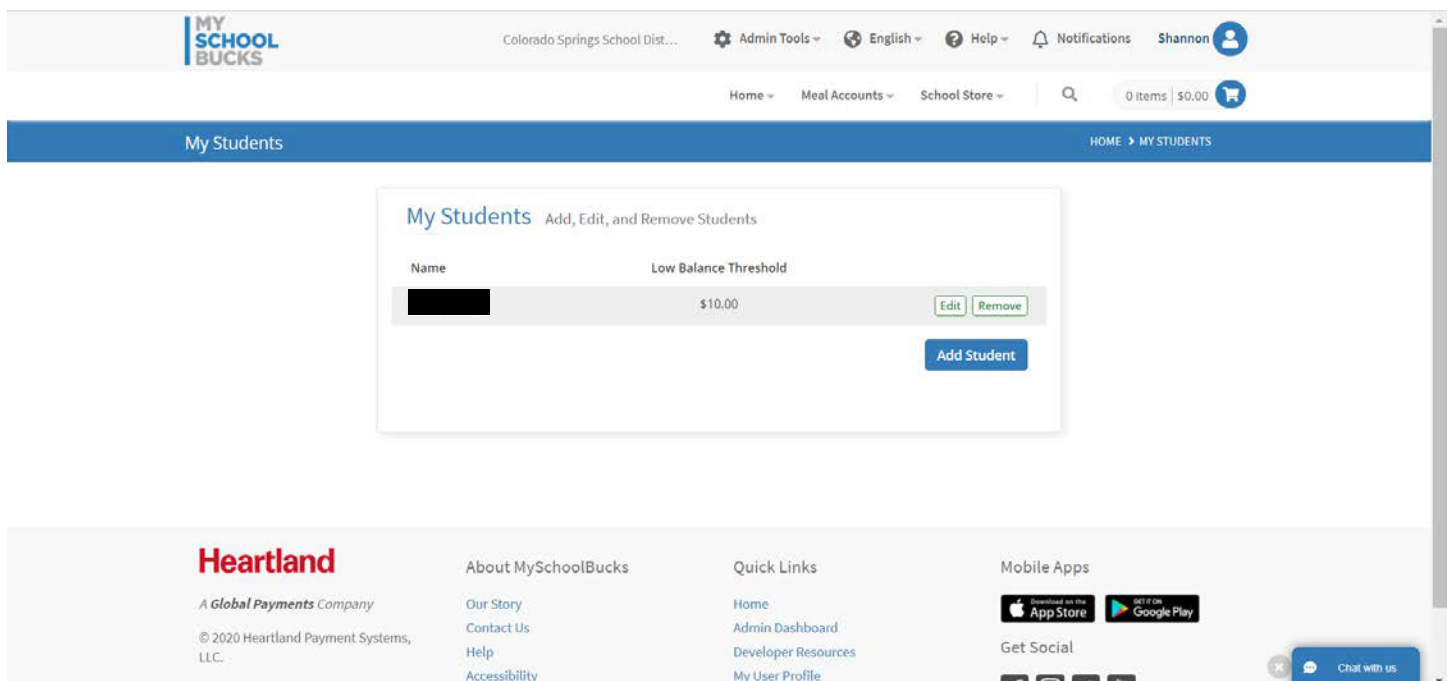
MY SCHOOL BUCKS

Colorado Springs School Dist...

Admin Tools

English

Help

Notifications

Shannon

Home

Meal Accounts

School Store

0 items | $0.00

My Students

HOME > MY STUDENTS

My Students Add, Edit, and Remove Students

| Name | Low Balance Threshold | |
|---|---|---|
| | $10.00 | Edit Remove |

Add Student

Heartland

A Global Payments Company

© 2020 Heartland Payment Systems, LLC.

About MySchoolBucks

Our Story

Contact Us

Help

Accessibility

Quick Links

Home

Admin Dashboard

Developer Resources

My User Profile

Mobile Apps

Download on the App Store

GET IT ON Google Play

Get Social

Chat with us